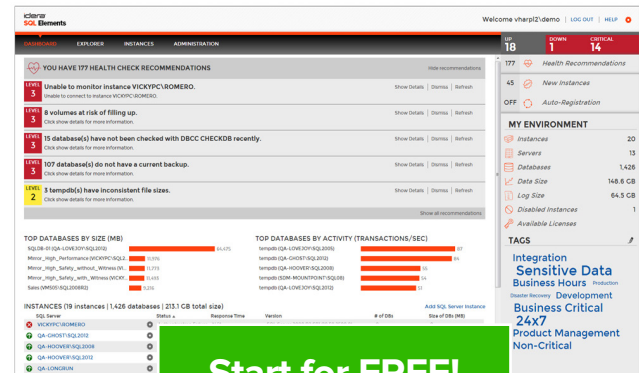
idera
SQL Elements

Welcome vherp|2\demo | LOG OUT | HELP

DASHBOARD EXPLORER INSTANCES ADMINISTRATION

UP 18 DOWN 1 CRITICAL 14

YOU HAVE 177 HEALTH CHECK RECOMMENDATIONS Hide recommendations

LEVEL 3 Unable to monitor instance VICKYPC\ROMERO. Unable to connect to instance VICKYPC\ROMERO. Show Details | Dismiss | Refresh

LEVEL 3 8 volumes at risk of filling up. Click show details for more information. Show Details | Dismiss | Refresh

LEVEL 3 15 database(s) have not been checked with DBCC CHECKDB recently. Click show details for more information. Show Details | Dismiss | Refresh

LEVEL 3 107 database(s) do not have a current backup. Click show details for more information. Show Details | Dismiss | Refresh

LEVEL 2 3 tempdb(s) have inconsistent file sizes. Click show details for more information. Show Details | Dismiss | Refresh

Show all recommendations

177 Health Recommendations
45 New Instances
OFF Auto-Registration

MY ENVIRONMENT
Instances 20
Servers 13
Databases 1,426
Data Size 148.6 GB
Log Size 64.5 GB
Disabled Instances 1
Available Licenses

TAGS
Integration
Sensitive Data
Business Hours Production
Disaster Recovery Development
Business Critical
24x7
Product Management
Non-Critical

TOP DATABASES BY SIZE (MB)
SQLDB-01 (QA-LOVE3OY\SQL2012) 64,475
Mirror_High_Performance (VICKYPC\SQL2... 11,936
Mirror_High_Safety_without_Witness (VI... 11,773
Mirror_High_Safety_with_Witness (VICKY... 11,488
Sales (VMSDS\SQL200802) 11,000

TOP DATABASES BY ACTIVITY (TRANSACTIONS/SEC)
tempdb (QA-LOVE3OY\SQL2005) 87
tempdb (QA-GHOST\SQL2012) 84
tempdb (QA-HOOVER\SQL2008) 56
tempdb (SDM-MOUNTPOINT\SQL08) 54
tempdb (QA-LOVE3OY\SQL2012) 51

INSTANCES (19 instances | 1,426 databases | 213.1 GB total size) Add SQL Server Instance
SQL Server | Status | Response Time | Version | # of DBs | Size of DBs (MB)
VICKYPC\ROMERO
QA-GHOST\SQL2012
QA-HOOVER\SQL2008
QA-HOOVER\SQL2012
QA-LONGRUN

Start for FREE!